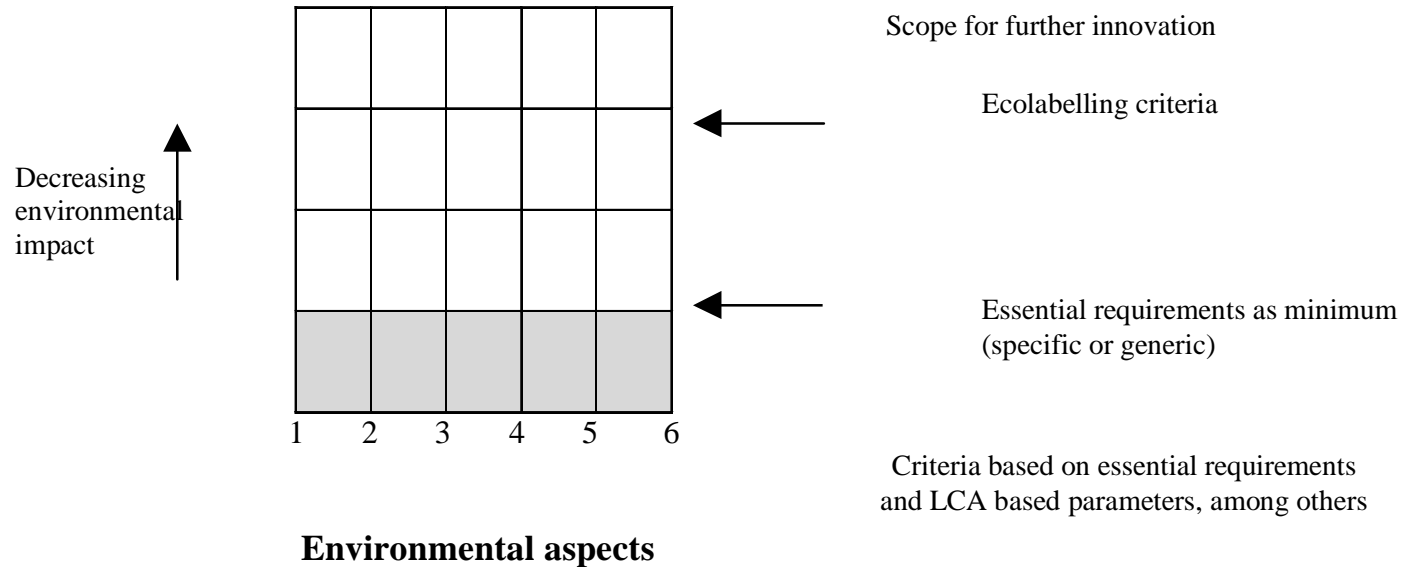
Scope for further innovation

Ecolabelling criteria

Decreasing environmental impact

Essential requirements as minimum (specific or generic)

1 2 3 4 5 6

Criteria based on essential requirements and LCA based parameters, among others

**Environmental aspects**